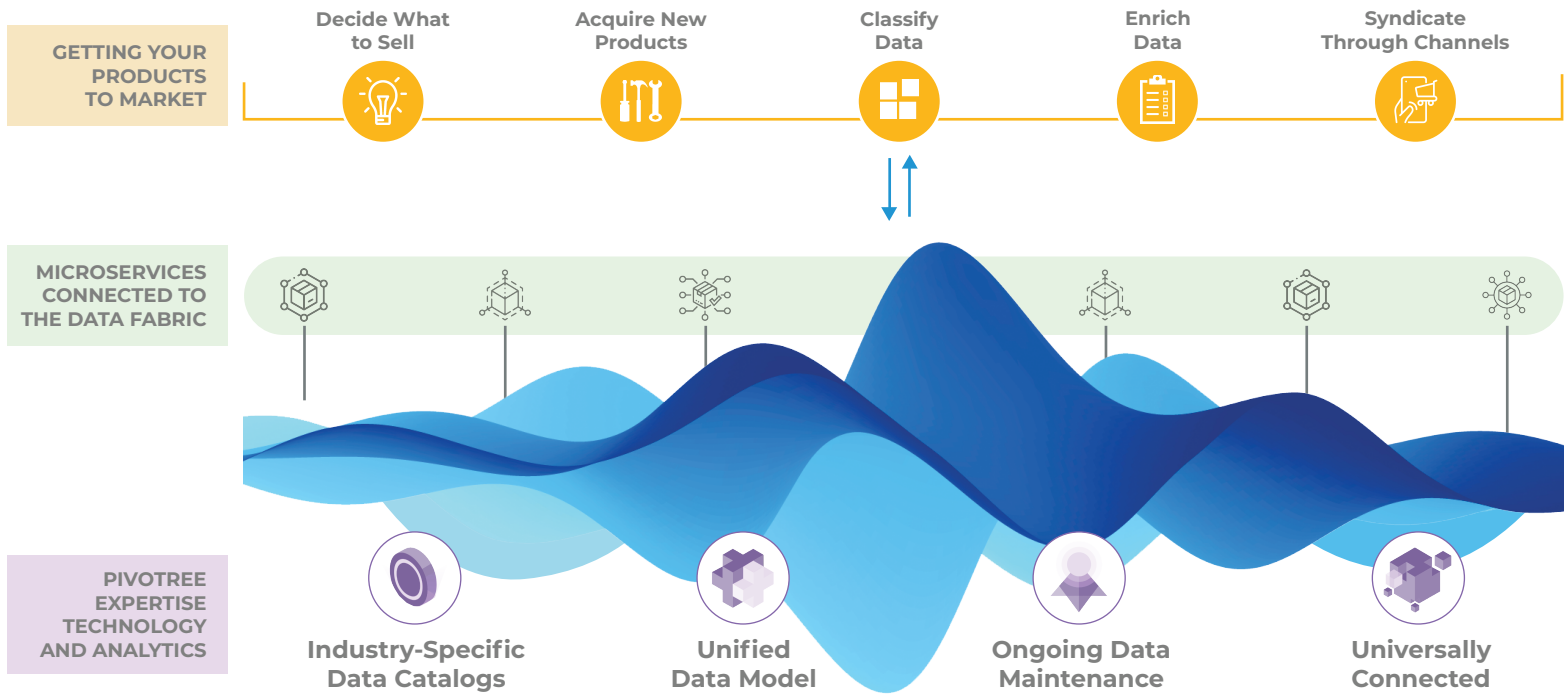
GETTING YOUR PRODUCTS TO MARKET

Decide What to Sell

Acquire New Products

Classify Data

Enrich Data

Syndicate Through Channels

MICROSERVICES CONNECTED TO THE DATA FABRIC

PIVOTREE EXPERTISE TECHNOLOGY AND ANALYTICS

Industry-Specific Data Catalogs

Unified Data Model

Ongoing Data Maintenance

Universally Connected